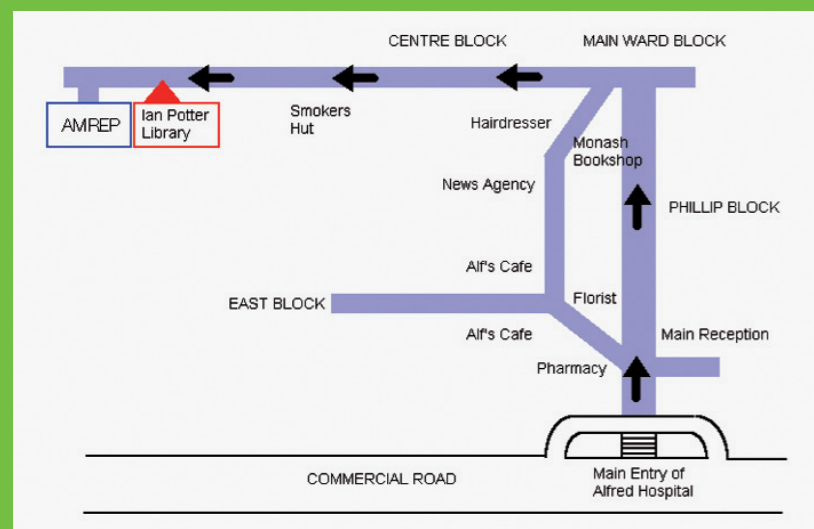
CENTRE BLOCK

MAIN WARD BLOCK

AMREP

Ian Potter Library

Smokers Hut

Hairdresser

Monash Bookshop

News Agency

PHILLIP BLOCK

Alf's Cafe

EAST BLOCK

Florist

Alf's Cafe

Main Reception

Pharmacy

COMMERCIAL ROAD

Main Entry of Alfred Hospital